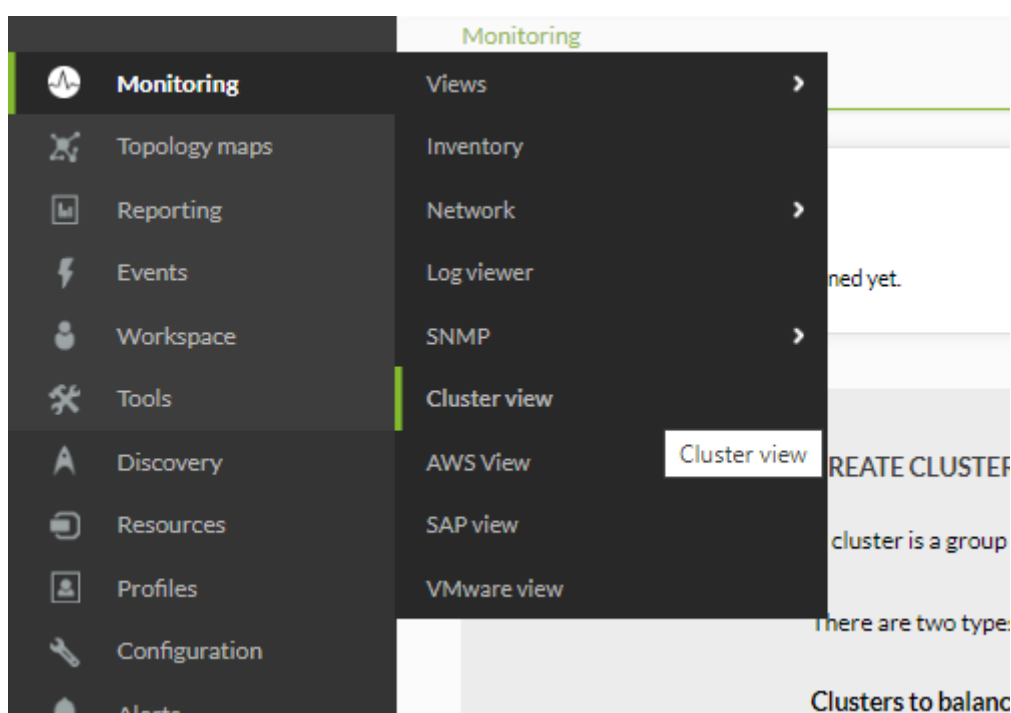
Monitoring

Monitoring
Topology maps
Reporting
Events
Workspace
Tools
Discovery
Resources
Profiles
Configuration
Alerts

Views
Inventory
Network
Log viewer
SNMP
Cluster view
AWS View
SAP view
VMware view

Cluster view

ned yet.

REATE CLUSTEF

cluster is a group

There are two type:

Clusters to balanc